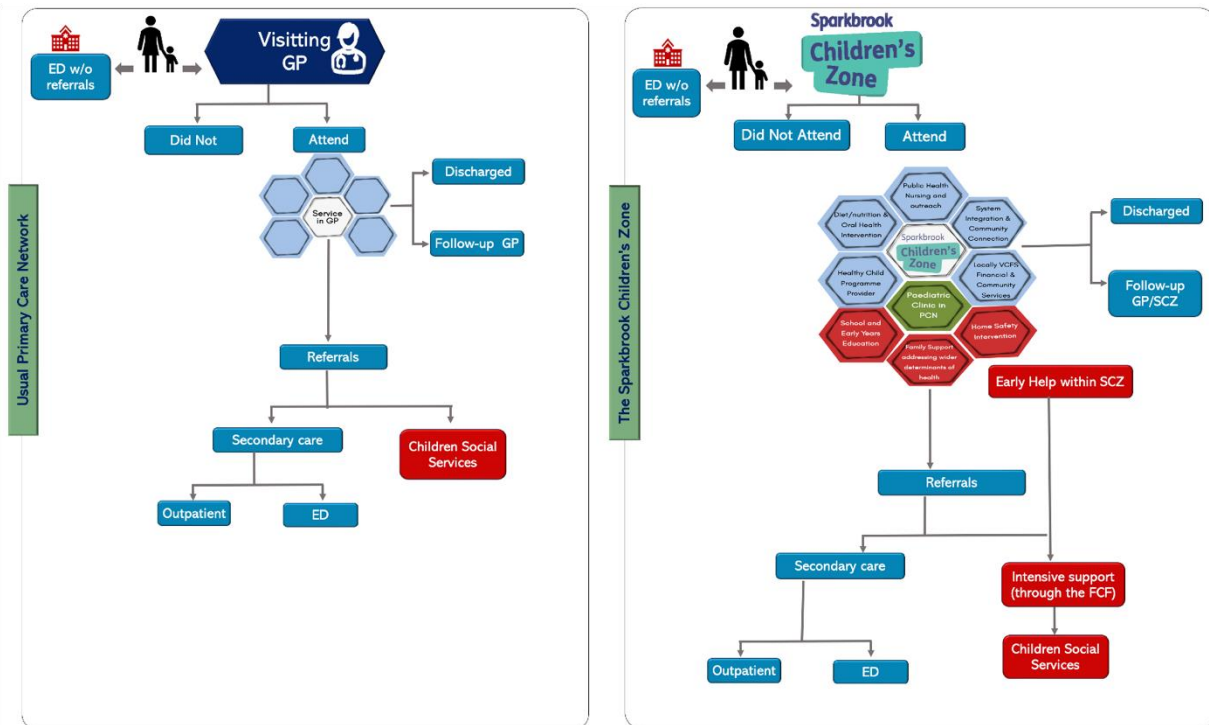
Usual Primary Care Network

Visitting GP

ED w/o referrals

Did Not

Attend

Service in GP

Discharged

Follow-up GP

Referrals

Secondary care

Children Social Services

Outpatient

ED

The Sparkbrook Children's Zone

Sparkbrook Children's Zone

ED w/o referrals

Did Not Attend

Attend

Public Health Nursing and outreach

Diet/nutrition & Oral Health Intervention

System Integration & Community Connection

Sparkbrook Children's Zone

Healthy Child Programme Provider

Locally VCFS Financial & Community Services

Paediatric Clinic in PCN

School and Early Years Education

Home Safety Intervention

Family Support addressing wider determinants of health

Discharged

Follow-up GP/SCZ

Early Help within SCZ

Referrals

Secondary care

Intensive support (through the FCF)

Children Social Services

Outpatient

ED